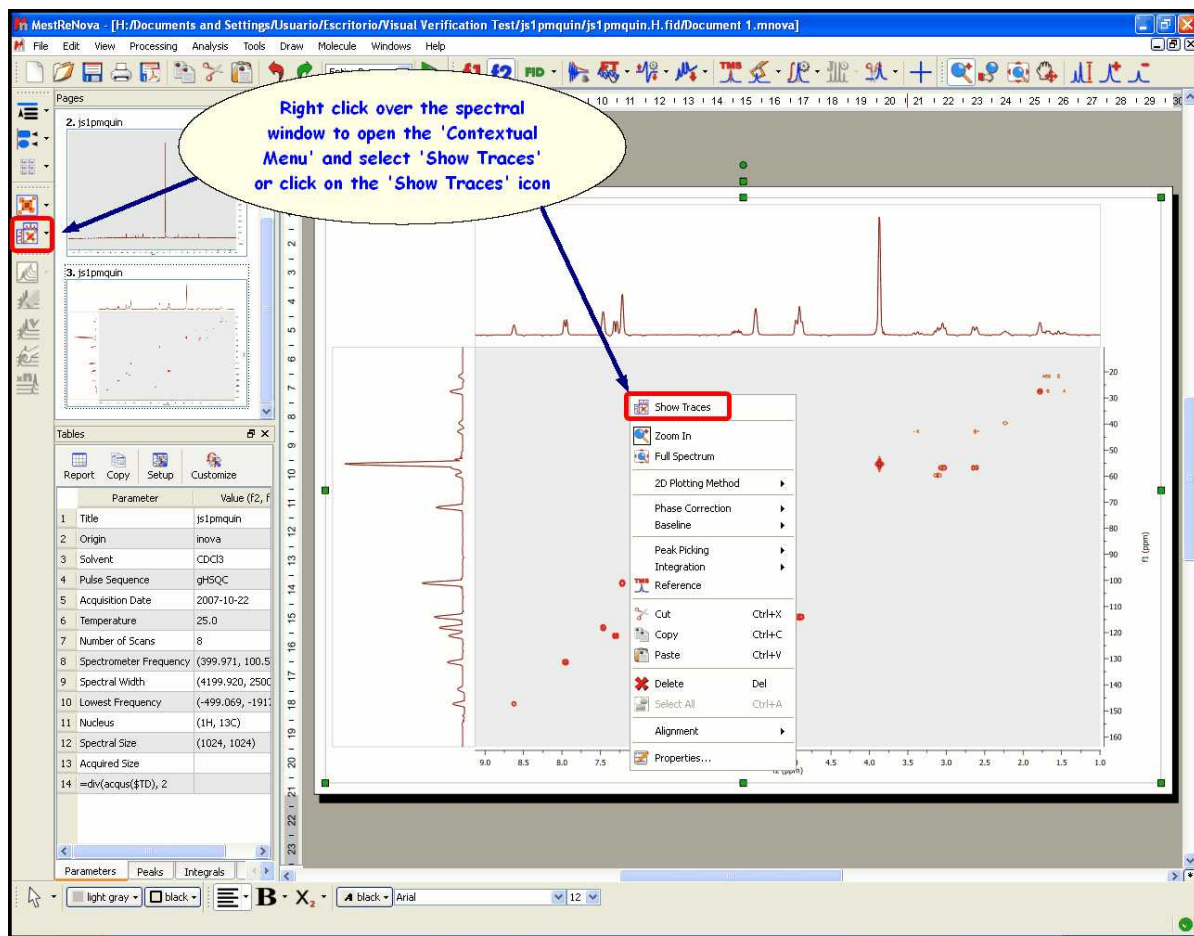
MestReNova - [H:/Documents and Settings/Usuario/Escritorio/Visual Verification Test/js1pmquin/js1pmquin.H.fid/Document 1.mnova]

File Edit View Processing Analysis Tools Draw Molecule Windows Help

Pages

2. js1pmquin

3. js1pmquin

Right click over the spectral window to open the 'Contextual Menu' and select 'Show Traces' or click on the 'Show Traces' icon

Tables

Report Copy Setup Customize

| | Parameter | Value (F2, f |
|---|---|---|
| 1 | Title | js1pmquin |
| 2 | Origin | inova |
| 3 | Solvent | CDCl3 |
| 4 | Pulse Sequence | gHSQC |
| 5 | Acquisition Date | 2007-10-22 |
| 6 | Temperature | 25.0 |
| 7 | Number of Scans | 8 |
| 8 | Spectrometer Frequency | (399.971, 100.5 |
| 9 | Spectral Width | (4199.920, 2500 |
| 10 | Lowest Frequency | (-499.069, -191 |
| 11 | Nucleus | (1H, 13C) |
| 12 | Spectral Size | (1024, 1024) |
| 13 | Acquired Size | |
| 14 | =div(acqus($TD), 2 | |

Parameters Peaks Integrals

Show Traces
Zoom In
Full Spectrum
2D Plotting Method
Phase Correction
Baseline
Peak Picking
Integration
Reference
Cut Ctrl+X
Copy Ctrl+C
Paste Ctrl+V
Delete Del
Select All Ctrl+A
Alignment
Properties...

9.0 8.5 8.0 7.5 4.5 4.0 3.5 3.0 2.5 2.0 1.5 1.0

20 30 40 50 60 70 80 90 100 110 120 130 140 150 160

f1 (ppm)

light gray black B X2 A black Arial 12